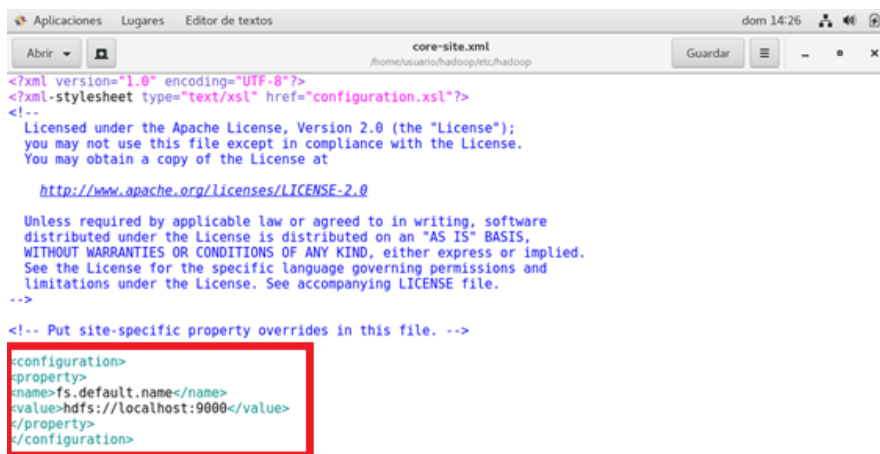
Aplicaciones Lugares Editor de textos dom 14:26

Abrir core-site.xml /home/usuario/hadoop/etc/hadoop Guardar

<?xml version="1.0" encoding="UTF-8"?>
<?xml-stylesheet type="text/xsl" href="configuration.xsl"?>
<!--
Licensed under the Apache License, Version 2.0 (the "License");
you may not use this file except in compliance with the License.
You may obtain a copy of the License at

http://www.apache.org/licenses/LICENSE-2.0

Unless required by applicable law or agreed to in writing, software
distributed under the License is distributed on an "AS IS" BASIS,
WITHOUT WARRANTIES OR CONDITIONS OF ANY KIND, either express or implied.
See the License for the specific language governing permissions and
limitations under the License. See accompanying LICENSE file.
-->

<!-- Put site-specific property overrides in this file. -->

<configuration>
<property>
<name>fs.default.name</name>
<value>hdfs://localhost:9000</value>
</property>
</configuration>